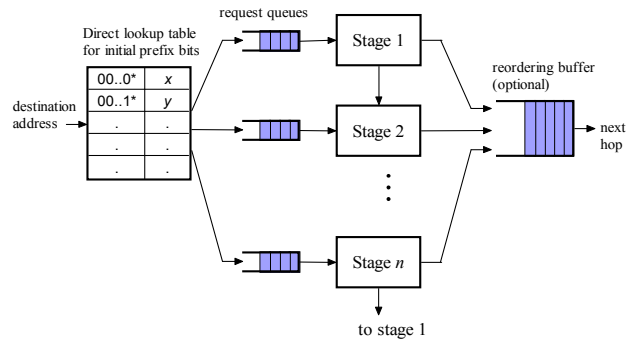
request queues

Direct lookup table for initial prefix bits

| 00..0* | $x$ |
|---|---|
| 00..1* | $y$ |
| . | . |
| . | . |
| . | . |

destination address

Stage 1

Stage 2

Stage $n$

reordering buffer (optional)

next hop

to stage 1